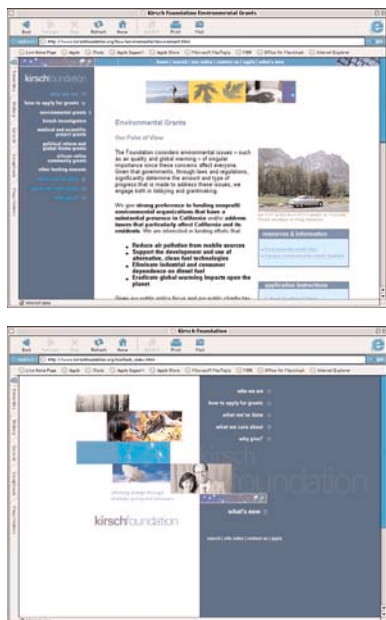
Kirsch Foundation Environmental Grants

Back Forward Stop Refresh Home AutoFill Print Mail

Address http://www.kirschfoundation.org/fou/environment/contact.html

Live Home Page Apple iTools Apple Support Apple Store Microsoft MacTopia MSN Office for Macintosh Internet Explorer

home | search | site index | contact us | apply | what's new

kirschfoundation

who we are
how to apply for grants
environmental grants
kirsch investigators
medical and scientific project grants
political reform and citizen action
silicon valley community grants
other funding sources

Environmental Grants

Our Point of View

The Foundation considers environmental issues – such as air quality and global warming – of singular importance since these concerns affect everyone. Given that governments, through laws and regulations, significantly determine the amount and type of progress that is made to address these issues, we engage both in lobbying and grantmaking.

We give strong preference to funding nonprofit environmental organizations that have a substantial presence in California and/or address issues that particularly affect California and its residents. We are interested in funding efforts that:

Reduce air pollution from mobile sources
Support the development and use of alternative, clean fuel technologies
Eliminate industrial and consumer dependence on fossil fuels
Eradicate global warming impacts upon the planet

resources & information

application instructions

Internet zone

Kirsch Foundation

Back Forward Stop Refresh Home AutoFill Print Mail

Address http://www.kirschfoundation.org/kirschfound_index.html

Live Home Page Apple iTools Apple Support Apple Store Microsoft MacTopia MSN Office for Macintosh Internet Explorer

who we are
how to apply for grants
what we've done
what we care about
why give?

kirsch foundation

what's new

kirschfoundation

search | site index | contact us | apply